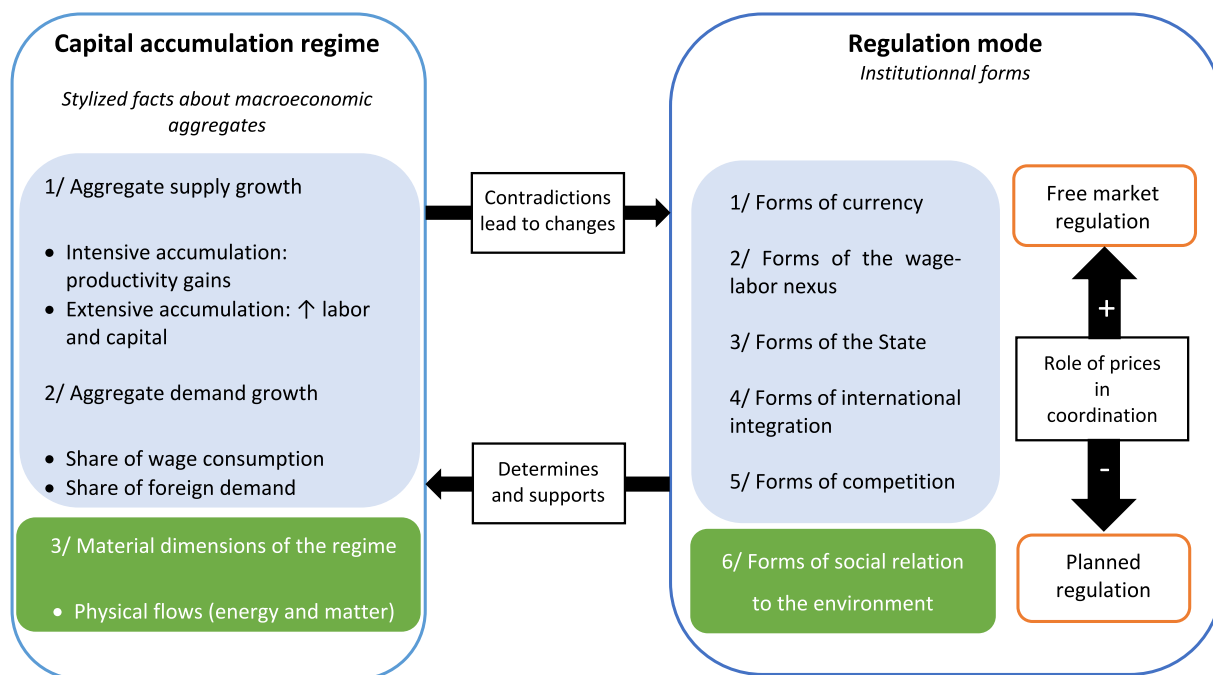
Capital accumulation regime

Stylized facts about macroeconomic aggregates

1/ Aggregate supply growth

- Intensive accumulation: productivity gains
- Extensive accumulation: ↑ labor and capital

2/ Aggregate demand growth

- Share of wage consumption
- Share of foreign demand

3/ Material dimensions of the regime

- Physical flows (energy and matter)

Contradictions lead to changes

Determines and supports

Regulation mode

Institutionnal forms

1/ Forms of currency

2/ Forms of the wage-labor nexus

3/ Forms of the State

4/ Forms of international integration

5/ Forms of competition

6/ Forms of social relation to the environment

Free market regulation

+

Role of prices in coordination

-

Planned regulation